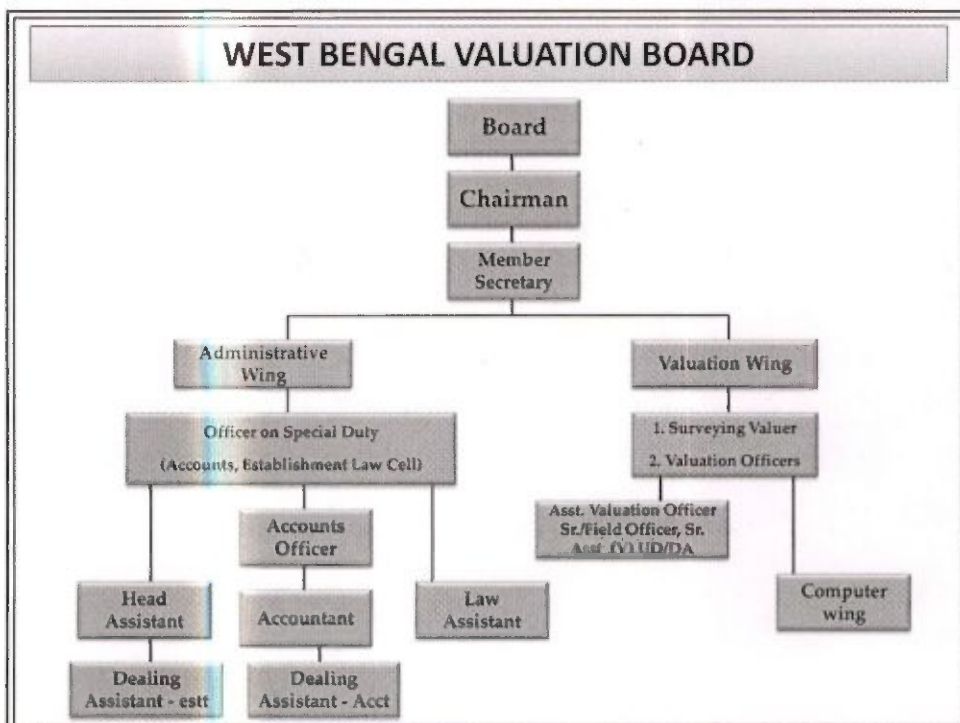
WEST BENGAL VALUATION BOARD

Board

Chairman

Member Secretary

Administrative Wing

Valuation Wing

Officer on Special Duty

(Accounts, Establishment Law Cell)

1. Surveying Valuer

2. Valuation Officers

Asst. Valuation Officer Sr./Field Officer, Sr. Asst. (V) UD/DA

Accounts Officer

Head Assistant

Accountant

Law Assistant

Computer wing

Dealing Assistant - estt

Dealing Assistant - Acct